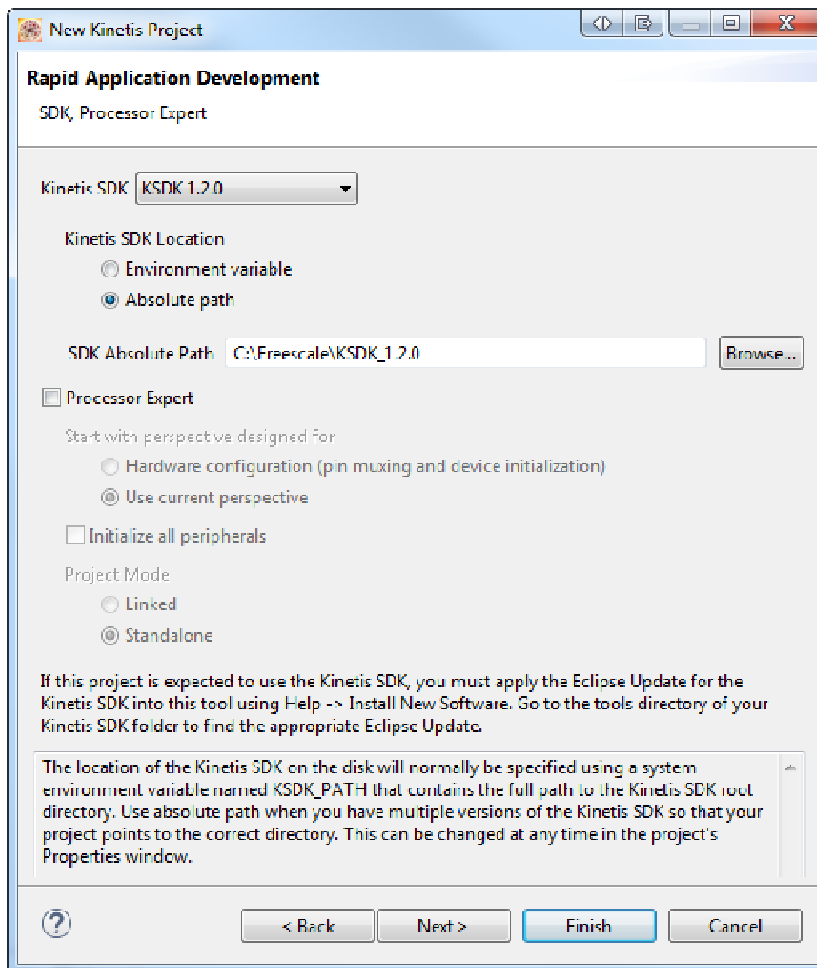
New Kinetis Project

Rapid Application Development

SDK, Processor Expert

Kinetis SDK KSDK 1.2.0

Kinetis SDK Location

Environment variable

Absolute path

SDK Absolute Path C:\Freescale\KSDK_1.2.0 Browse...

Processor Expert

Start with perspective designed for

Hardware configuration (pin muxing and device initialization)

Use current perspective

Initialize all peripherals

Project Mode

Linked

Standalone

If this project is expected to use the Kinetis SDK, you must apply the Eclipse Update for the Kinetis SDK into this tool using Help -> Install New Software. Go to the tools directory of your Kinetis SDK folder to find the appropriate Eclipse Update.

The location of the Kinetis SDK on the disk will normally be specified using a system environment variable named KSDK_PATH that contains the full path to the Kinetis SDK root directory. Use absolute path when you have multiple versions of the Kinetis SDK so that your project points to the correct directory. This can be changed at any time in the project's Properties window.

?

< Back Next > Finish Cancel